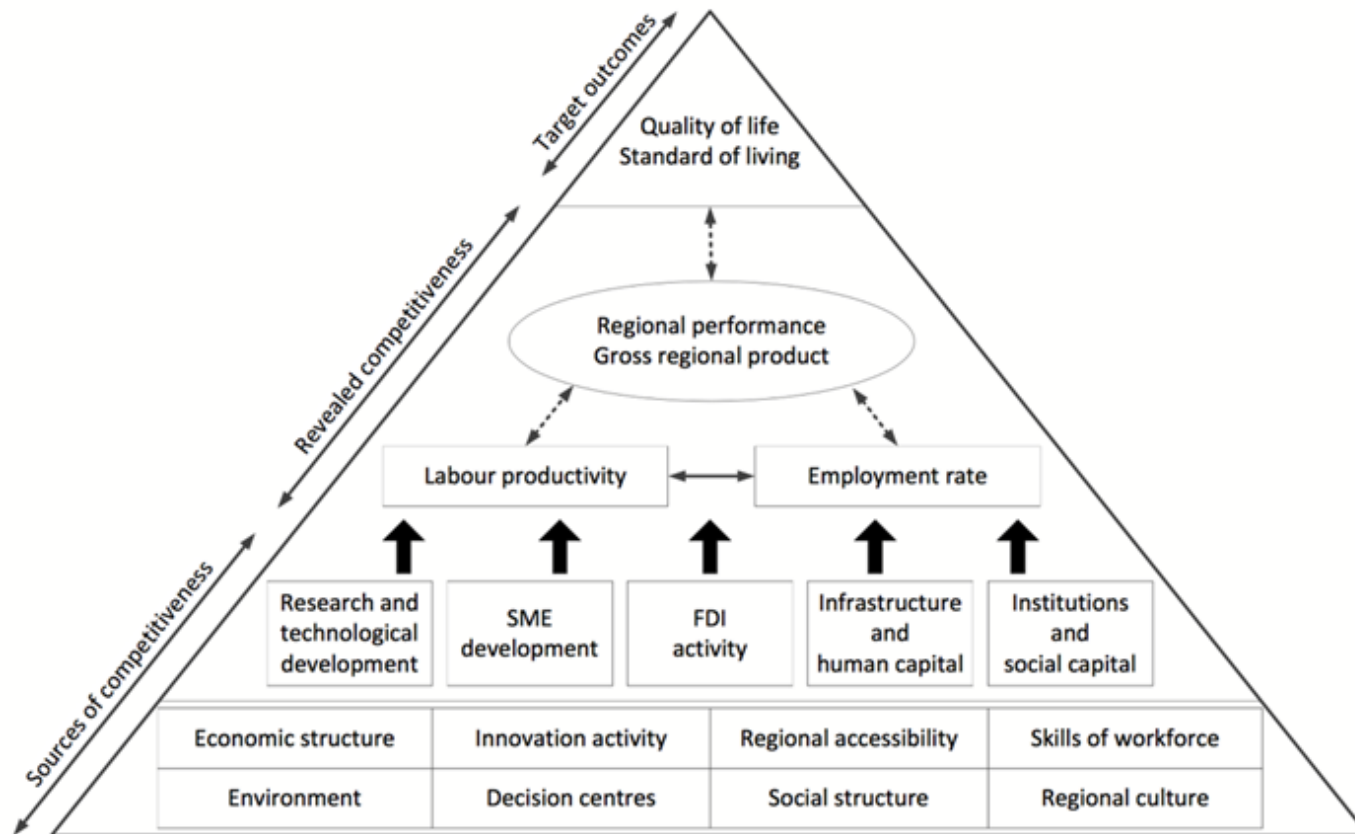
Target outcomes

Revealed competitiveness

Sources of competitiveness

Quality of life
Standard of living

Regional performance
Gross regional product

Labour productivity

Employment rate

Research and technological development

SME development

FDI activity

Infrastructure and human capital

Institutions and social capital

| Economic structure | Innovation activity | Regional accessibility | Skills of workforce |
|---|---|---|---|
| Environment | Decision centres | Social structure | Regional culture |